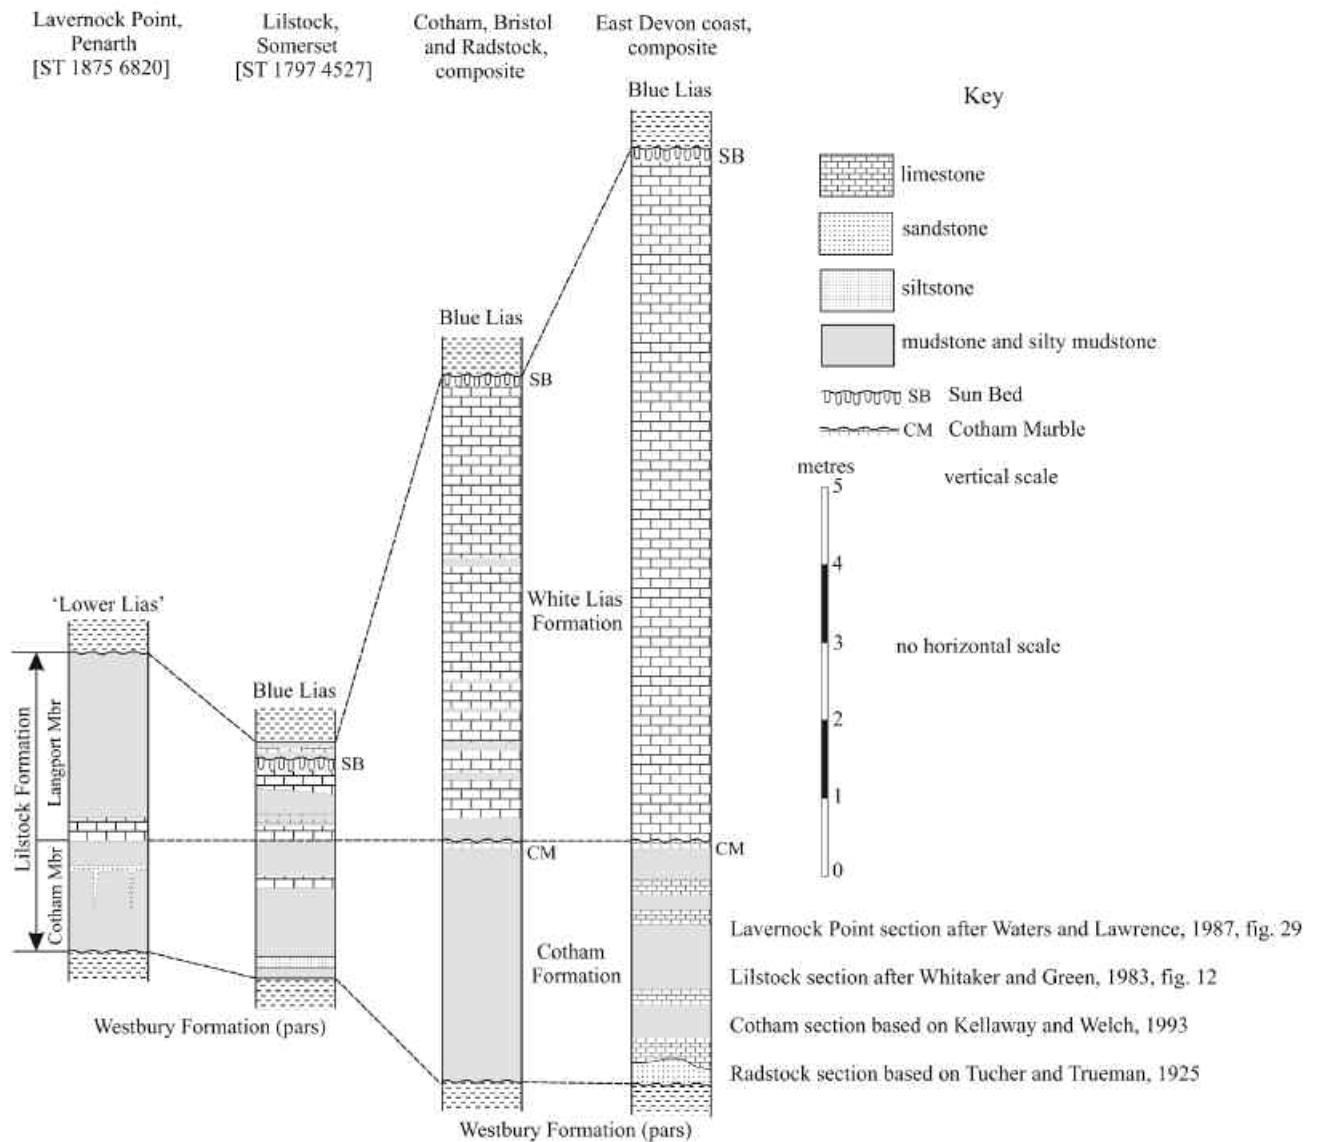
Lavernock Point, Penarth [ST 1875 6820]

Lilstock, Somerset [ST 1797 4527]

Cotham, Bristol and Radstock, composite

East Devon coast, composite

Blue Lias

SB

Key

limestone

sandstone

siltstone

mudstone and silty mudstone

SB Sun Bed

CM Cotham Marble

metres

vertical scale

5

4

3

2

1

0

no horizontal scale

Blue Lias

SB

White Lias Formation

'Lower Lias'

Blue Lias

SB

Lilstock Formation

Langport Mbr

Cotham Mbr

CM

CM

Cotham Formation

Lavernock Point section after Waters and Lawrence, 1987, fig. 29

Lilstock section after Whitaker and Green, 1983, fig. 12

Cotham section based on Kellaway and Welch, 1993

Radstock section based on Tucher and Trueman, 1925

Westbury Formation (pars)

Westbury Formation (pars)